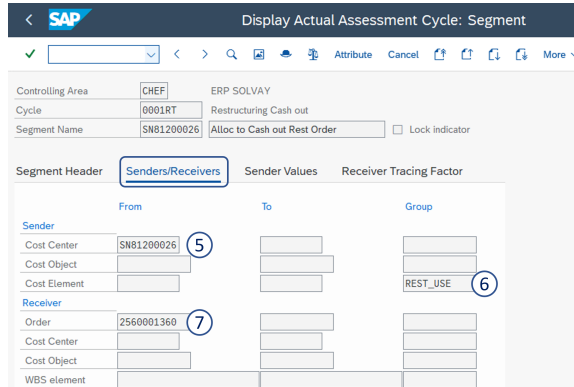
SAP

Display Actual Assessment Cycle: Segment

Attribute Cancel More

Controlling Area CHEF ERP SOLVAY
Cycle 0001RT Restructuring Cash out
Segment Name SN81200026 Alloc to Cash out Rest Order Lock indicator

Segment Header Senders/Receivers Sender Values Receiver Tracing Factor

| | From | To | Group |
|---|---|---|---|
| Sender | | | |
| Cost Center | SN81200026 (5) | | |
| Cost Object | | | |
| Cost Element | | | REST_USE (6) |
| Receiver | | | |
| Order | 2560001360 (7) | | |
| Cost Center | | | |
| Cost Object | | | |
| WBS element | | | |